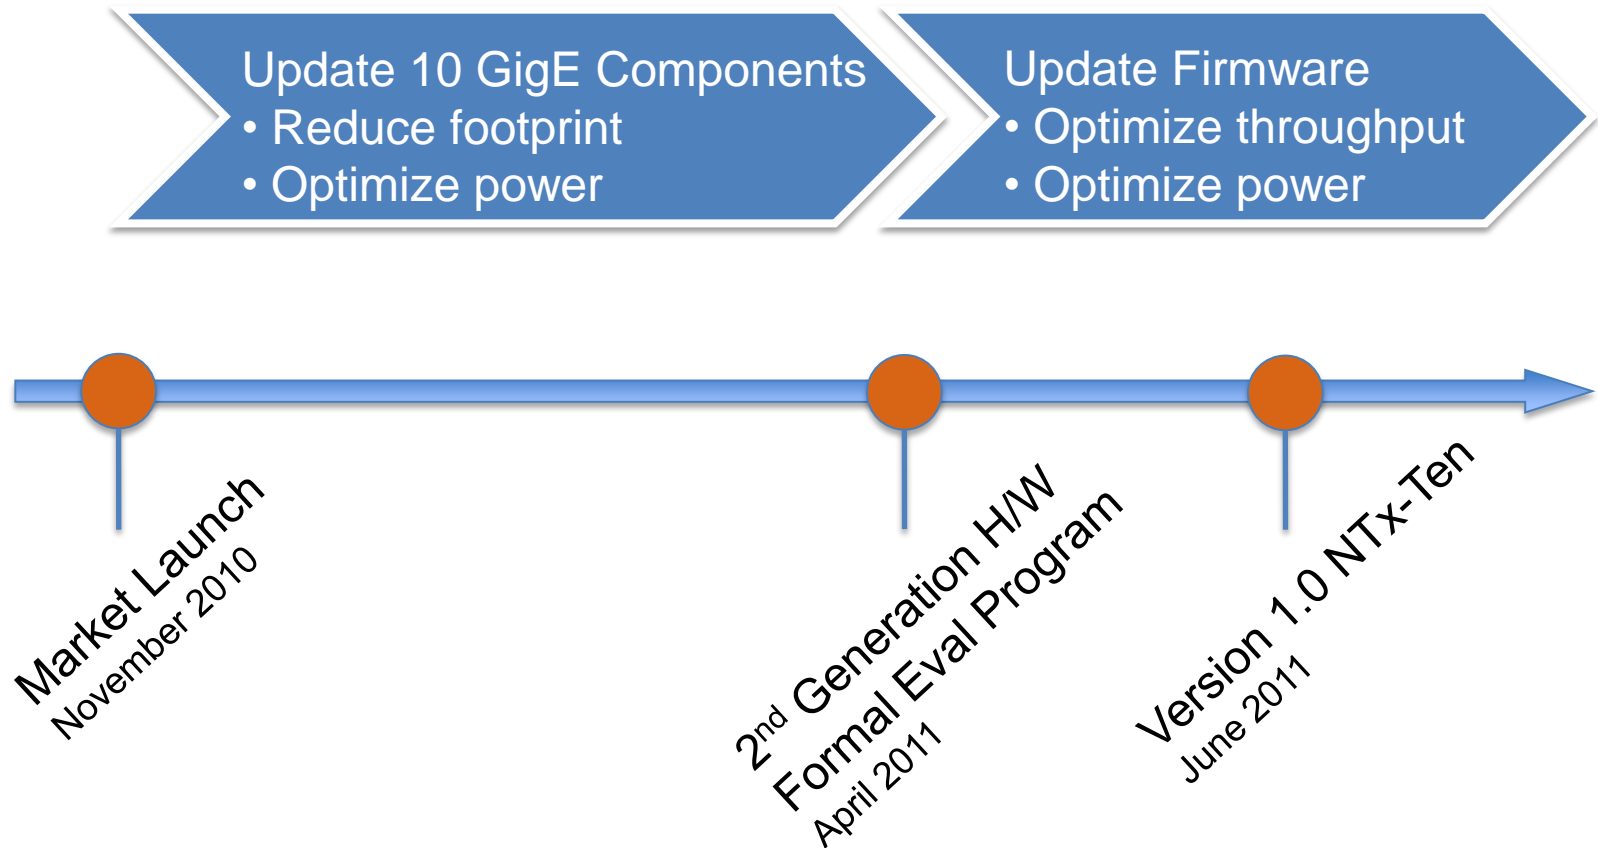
Update 10 GigE Components
• Reduce footprint
• Optimize power

Update Firmware
• Optimize throughput
• Optimize power

Market Launch
November 2010

2$^{nd}$ Generation H/W
Formal Eval Program
April 2011

Version 1.0 NTx-Ten
June 2011